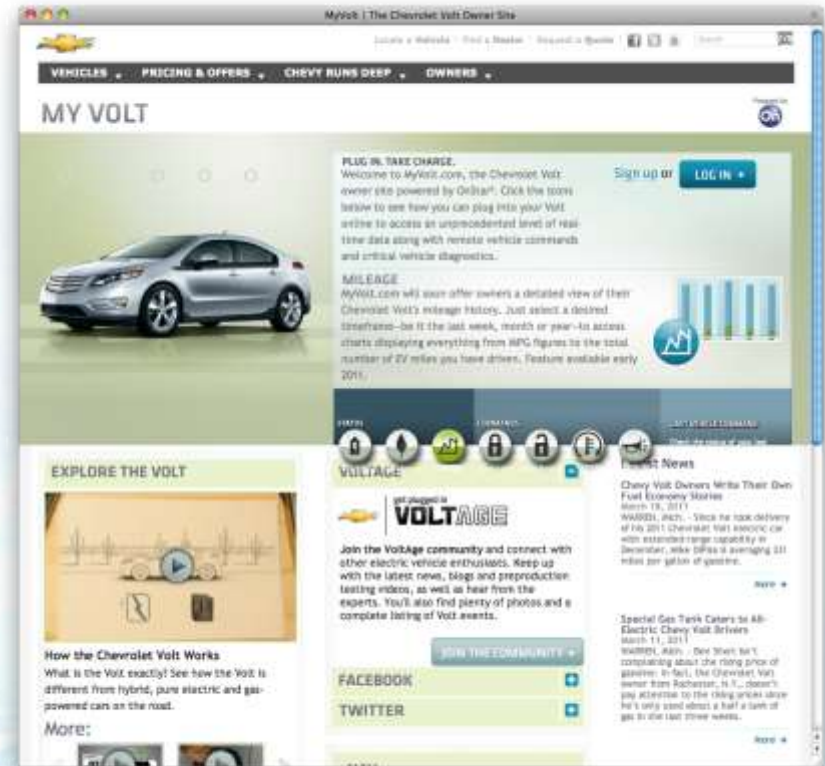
MyVolt | The Chevrolet Volt Owner Site

Locate a Vehicle | Find a Dealer | Request a Quote

VEHICLES PRICING & OFFERS CHEVY RUNS DEEP OWNERS

MY VOLT

PLUG IN. TAKE CHARGE.
Welcome to MyVolt.com, the Chevrolet Volt owner site powered by OnStar. Click the icons below to see how you can plug into your Volt online to access an unprecedented level of real-time data along with remote vehicle commands and critical vehicle diagnostics.

Sign up or LOG IN

MILEAGE
MyVolt.com will soon offer owners a detailed view of their Chevrolet Volt's mileage history. Just select a desired timeframe—be it the last week, month or year—to access charts displaying everything from MPG figures to the total number of EV miles you have driven. Feature available early 2011.

EXPLORE THE VOLT

How the Chevrolet Volt Works
What is the Volt exactly? See how the Volt is different from hybrid, pure electric and gas-powered cars on the road.

More:

VOLTAGE

get plugged in
VOLTAGE

Join the VoltAge community and connect with other electric vehicle enthusiasts. Keep up with the latest news, blogs and preproduction testing videos, as well as hear from the experts. You'll also find plenty of photos and a complete listing of Volt events.

JOIN THE COMMUNITY

FACEBOOK

TWITTER

Latest News

Chevy Volt Owners Write Their Own Fuel Economy Stories
March 15, 2011
WARREN, Mich. - Since he took delivery of his 2011 Chevrolet Volt electric car with extended-range capability in December, Mike DiPaio is averaging 231 miles per gallon of gasoline.

More

Special Gas Tank Caters to All-Electric Chevy Volt Drivers
March 11, 2011
WARREN, Mich. - Bev Short isn't complaining about the rising price of gasoline. In fact, the Chevrolet Volt owner from Rochester, N.Y., doesn't pay attention to the rising prices since he's only used about a half a tank of gas in the last three weeks.

More